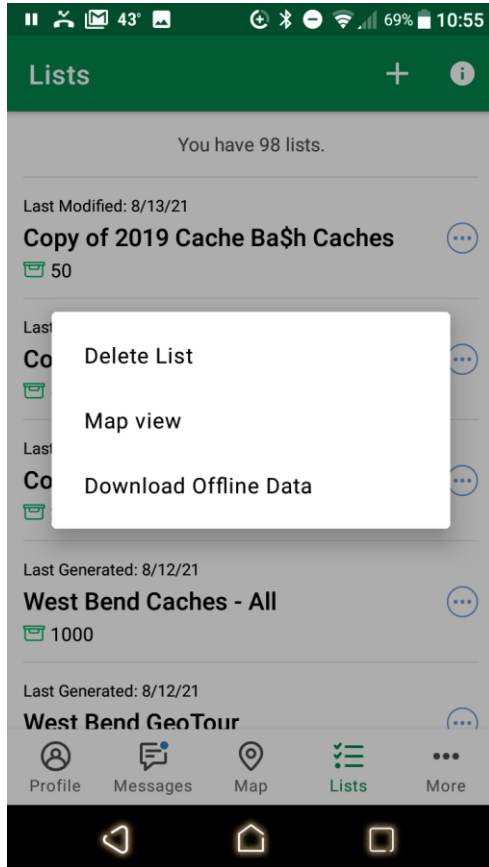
43° 69% 10:55

Lists

You have 98 lists.

Last Modified: 8/13/21
Copy of 2019 Cache Ba$h Caches
50

Last
Co

Last
Co

Delete List

Map view

Download Offline Data

Last Generated: 8/12/21
West Bend Caches - All
1000

Last Generated: 8/12/21
West Bend GeoTour

Profile Messages Map Lists More